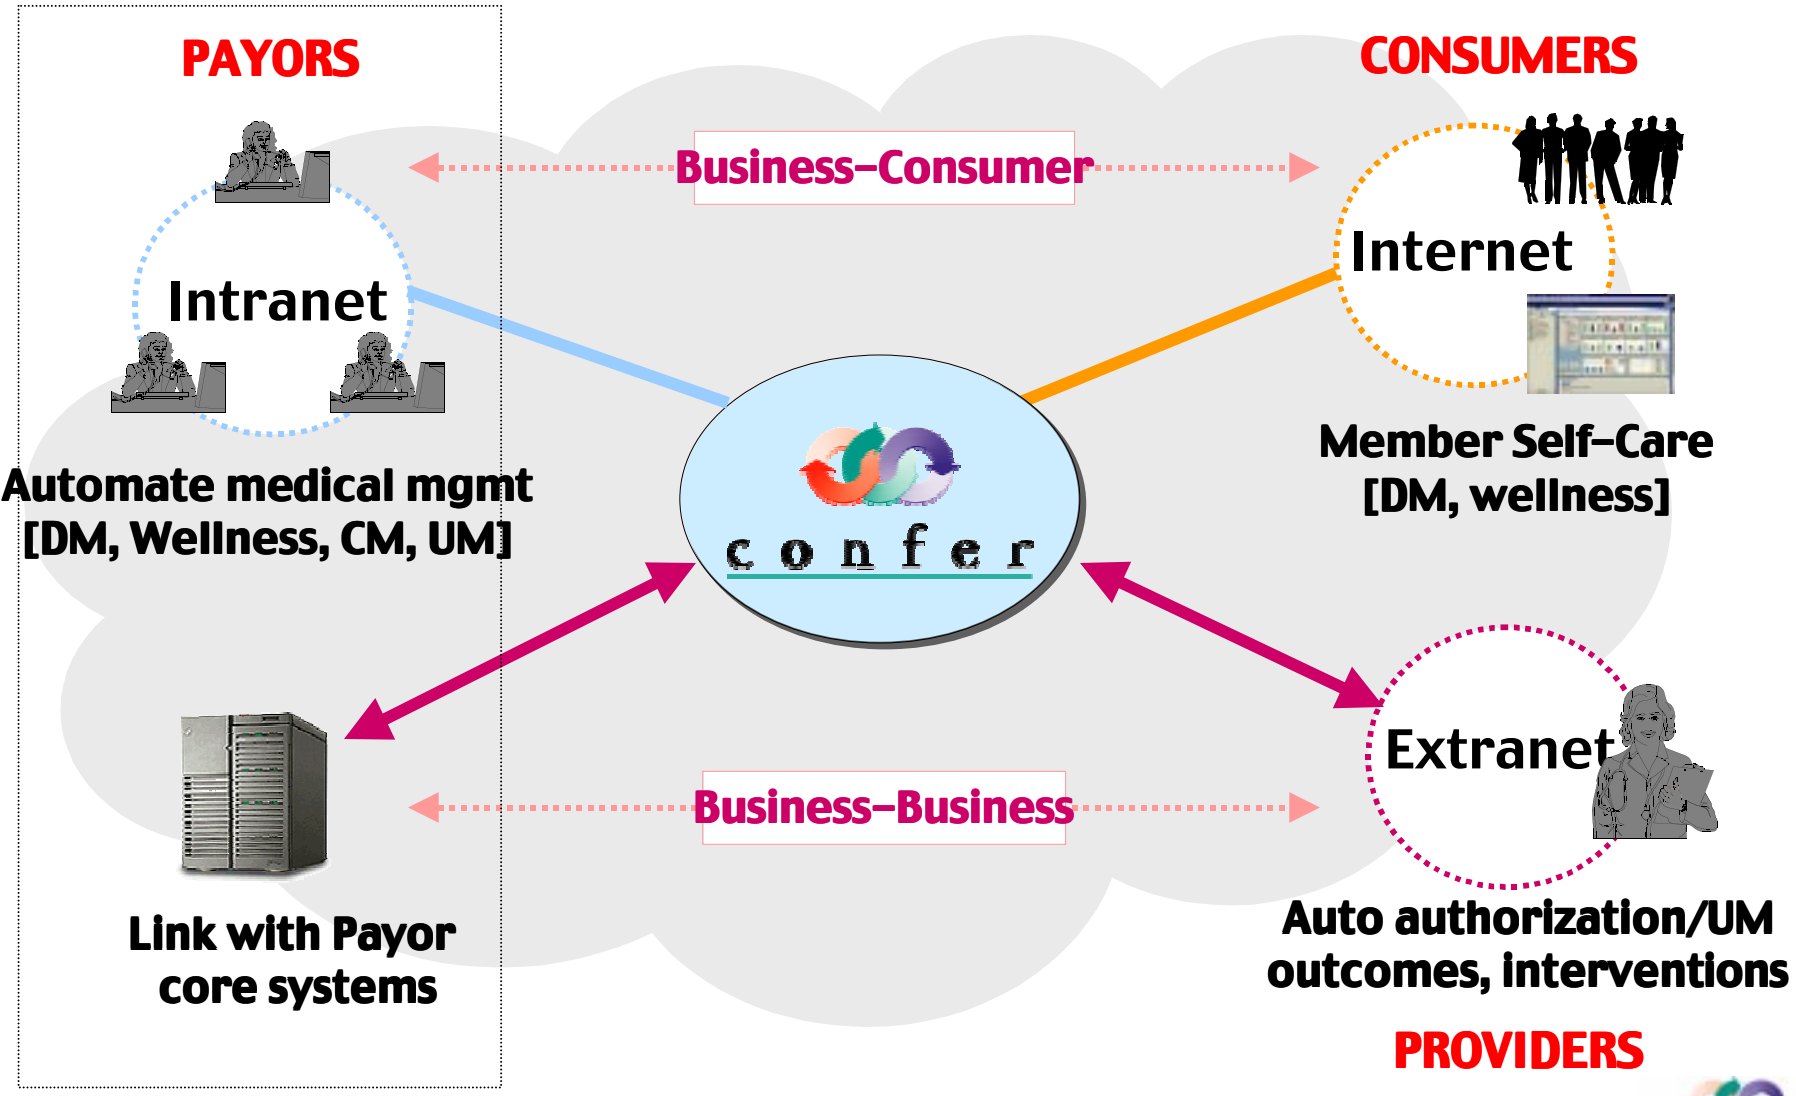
PAYORS

CONSUMERS

Business–Consumer

Intranet

Internet

Automate medical mgmt [DM, Wellness, CM, UM]

confer

Member Self–Care [DM, wellness]

Extranet

Business–Business

Link with Payor core systems

Auto authorization/UM outcomes, interventions

PROVIDERS